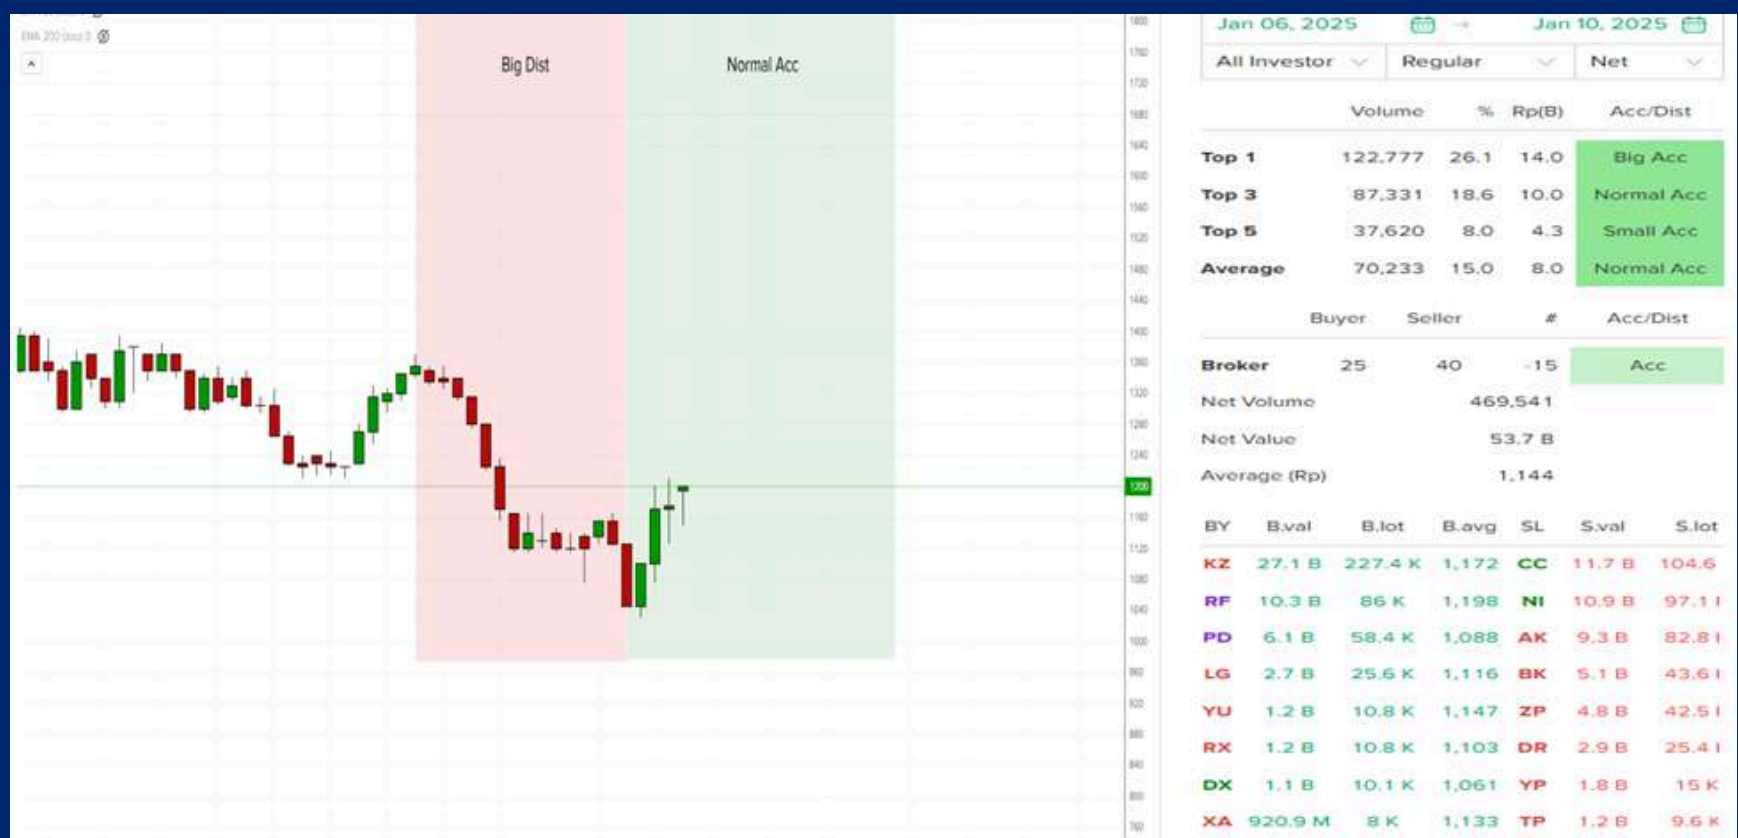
EMA 200 close 0

Big Dist

Normal Acc

Jan 06, 2025 → Jan 10, 2025

All Investor

Regular

Net

| | Volume | % | Rp(B) | Acc/Dist |
|---|---|---|---|---|
| Top 1 | 122,777 | 26.1 | 14.0 | Big Acc |
| Top 3 | 87,331 | 18.6 | 10.0 | Normal Acc |
| Top 5 | 37,620 | 8.0 | 4.3 | Small Acc |
| Average | 70,233 | 15.0 | 8.0 | Normal Acc |

| | Buyer | Seller | # | Acc/Dist |
|---|---|---|---|---|
| Broker | 25 | 40 | -15 | Acc |

Net Volume 469,541

Net Value 53.7 B

Average (Rp) 1,144

| BY | B.val | B.lot | B.avg | SL | S.val | S.lot |
|---|---|---|---|---|---|---|
| KZ | 27.1 B | 227.4 K | 1,172 | CC | 11.7 B | 104.6 |
| RF | 10.3 B | 86 K | 1,198 | NI | 10.9 B | 97.1 I |
| PD | 6.1 B | 58.4 K | 1,088 | AK | 9.3 B | 82.8 I |
| LG | 2.7 B | 25.6 K | 1,116 | BK | 5.1 B | 43.6 I |
| YU | 1.2 B | 10.8 K | 1,147 | ZP | 4.8 B | 42.5 I |
| RX | 1.2 B | 10.8 K | 1,103 | DR | 2.9 B | 25.4 I |
| DX | 1.1 B | 10.1 K | 1,061 | YP | 1.8 B | 15 K |
| XA | 920.9 M | 8 K | 1,133 | TP | 1.2 B | 9.6 K |